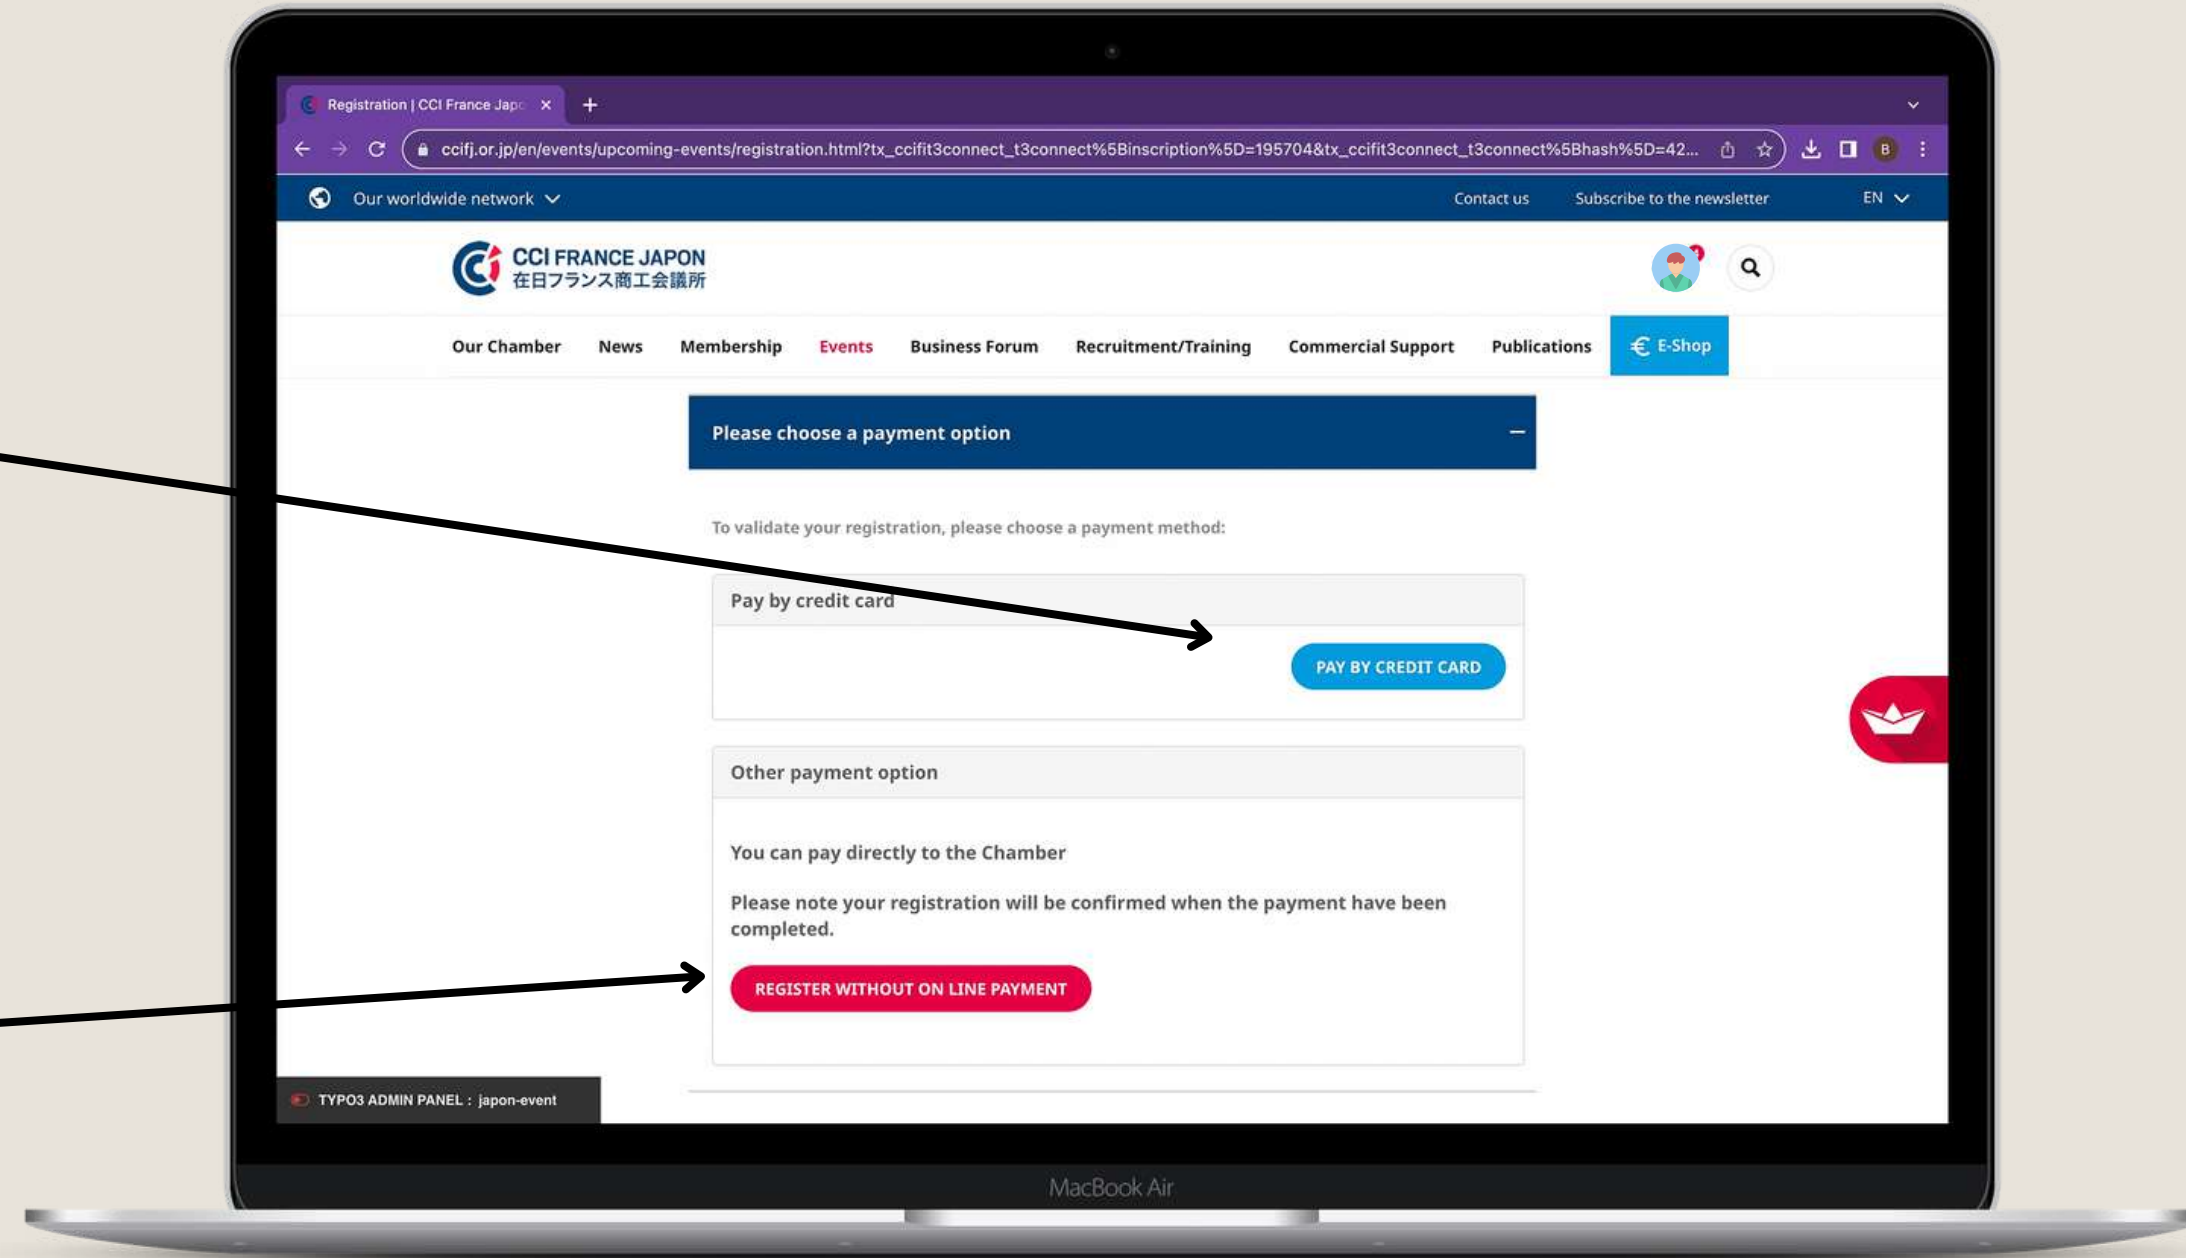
Registration | CCI France Japo ×

ccifj.or.jp/en/events/upcoming-events/registration.html?tx_ccifit3connect_t3connect%5Binscription%5D=195704&tx_ccifit3connect_t3connect%5Bhash%5D=42...

B

Our worldwide network

Contact us

Subscribe to the newsletter

EN

CCI FRANCE JAPON
在日フランス商工会議所

Our Chamber

News

Membership

Events

Business Forum

Recruitment/Training

Commercial Support

Publications

€ E-Shop

Please choose a payment option

To validate your registration, please choose a payment method:

Pay by credit card

PAY BY CREDIT CARD

Other payment option

You can pay directly to the Chamber

Please note your registration will be confirmed when the payment have been completed.

REGISTER WITHOUT ON LINE PAYMENT

TYPO3 ADMIN PANEL : japon-event

MacBook Air